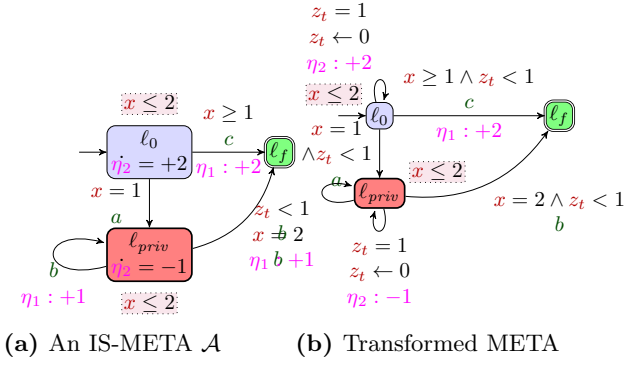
$x \leq 2$

$x \geq 1$

$c$

$\ell_0$

$\dot{\eta_2} = +2$

$\eta_1 : +2$

$\ell_f$

$\wedge z_t < 1$

$x = 1$

$a$

$\ell_{priv}$

$\dot{\eta_2} = -1$

$z_t < 1$

$x \not b\ 2$

$\eta_1\ b\ +1$

$b$

$\eta_1 : +1$

$x \leq 2$

$z_t = 1$

$z_t \leftarrow 0$

$\eta_2 : +2$

$x \leq 2$

$x \geq 1 \wedge z_t < 1$

$c$

$\ell_0$

$\eta_1 : +2$

$\ell_f$

$x = 1$

$\wedge z_t < 1$

$a$

$x \leq 2$

$\ell_{priv}$

$x = 2 \wedge z_t < 1$

$b$

$z_t = 1$

$z_t \leftarrow 0$

$\eta_2 : -1$

**(a)** An IS-META $\mathcal{A}$

**(b)** Transformed META